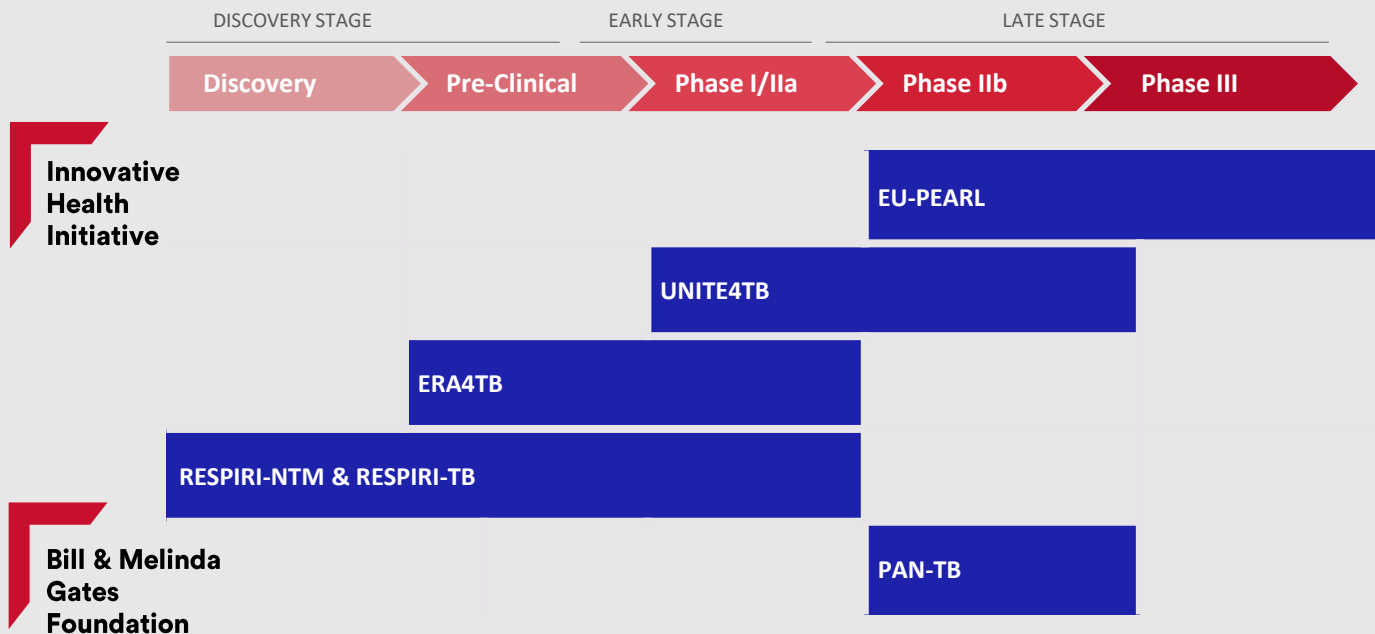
DISCOVERY STAGE
EARLY STAGE
LATE STAGE

Discovery
Pre-Clinical
Phase I/IIa
Phase IIb
Phase III

Innovative Health Initiative

EU-PEARL
UNITE4TB
ERA4TB
RESPIRI-NTM & RESPIRI-TB

Bill & Melinda Gates Foundation

PAN-TB